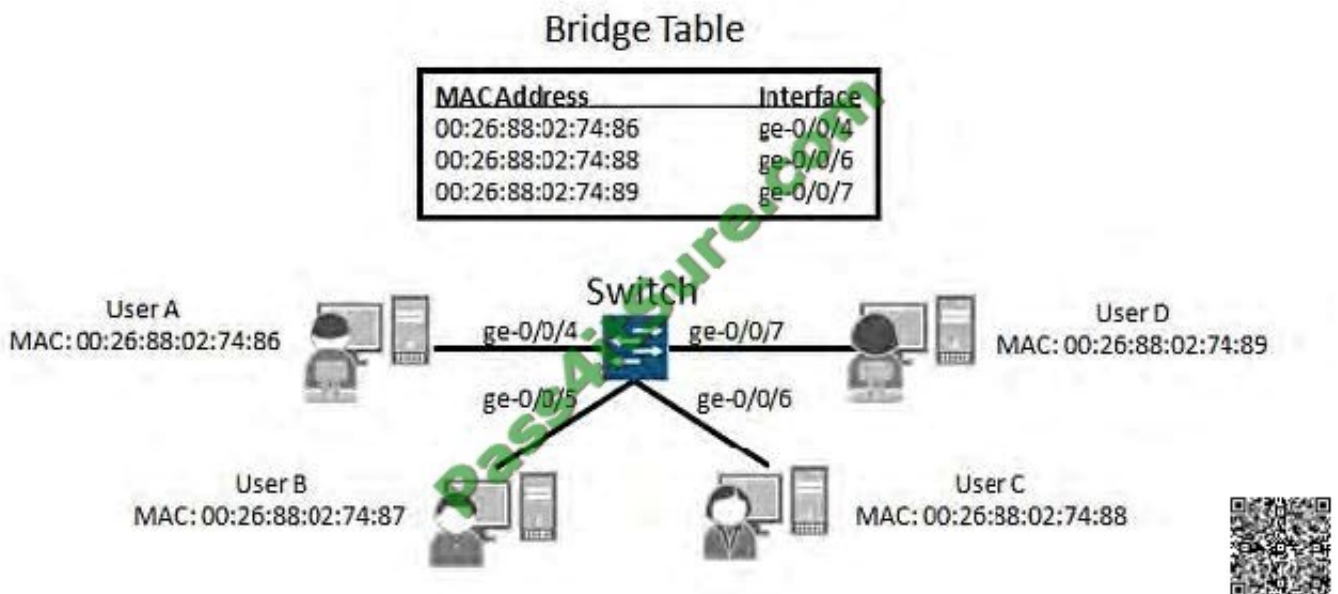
Bridge Table

| MACAddress | Interface |
|---|---|
| 00:26:88:02:74:86 | ge-0/0/4 |
| 00:26:88:02:74:88 | ge-0/0/6 |
| 00:26:88:02:74:89 | ge-0/0/7 |

Pass4itsure.com

Switch

User A
MAC: 00:26:88:02:74:86

ge-0/0/4

ge-0/0/7

User D
MAC: 00:26:88:02:74:89

ge-0/0/5

ge-0/0/6

User B
MAC: 00:26:88:02:74:87

User C
MAC: 00:26:88:02:74:88